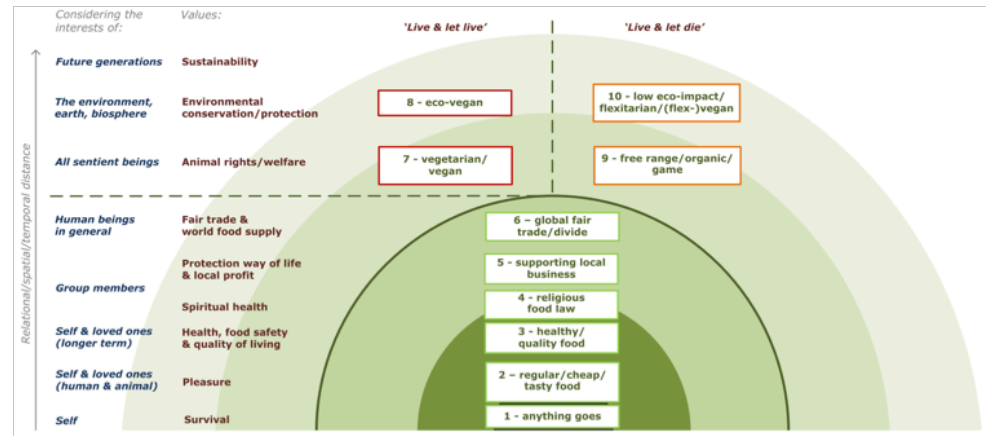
Considering the interests of: | Values: | 'Live & let live' | 'Live & let die'

Future generations | Sustainability

The environment, earth, biosphere | Environmental conservation/protection | 8 - eco-vegan | 10 - low eco-impact/ flexitarian/(flex-)vegan

All sentient beings | Animal rights/welfare | 7 - vegetarian/ vegan | 9 - free range/organic/ game

Human beings in general | Fair trade & world food supply | 6 – global fair trade/divide

Group members | Protection way of life & local profit | 5 - supporting local business

Spiritual health | 4 - religious food law

Self & loved ones (longer term) | Health, food safety & quality of living | 3 - healthy/ quality food

Self & loved ones (human & animal) | Pleasure | 2 – regular/cheap/ tasty food

Self | Survival | 1 - anything goes

Relational/spatial/temporal distance